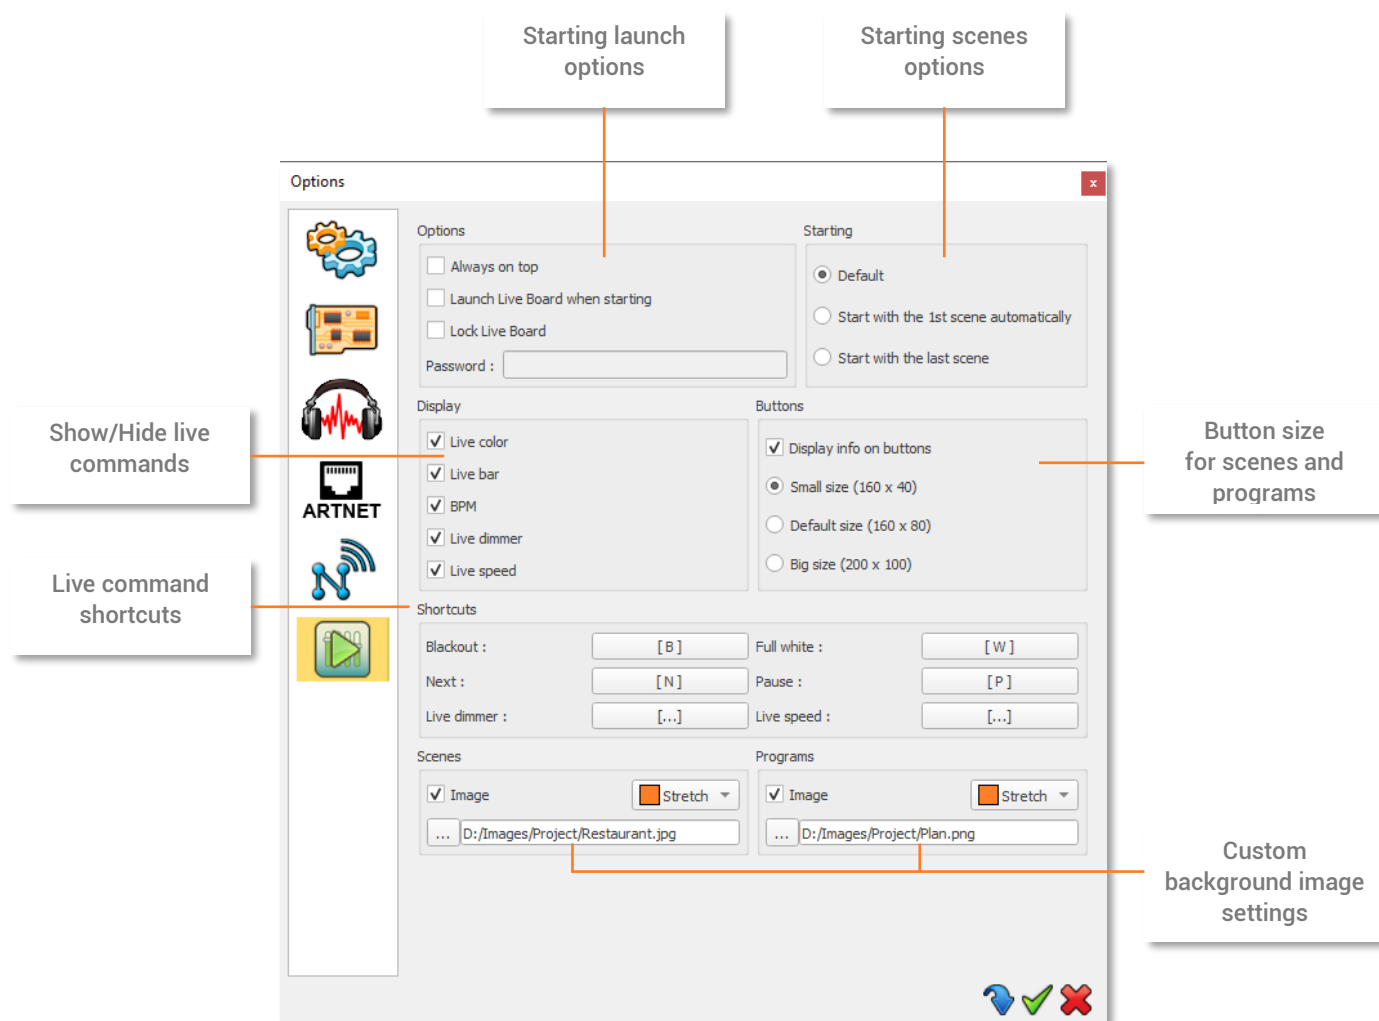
Starting launch options

Starting scenes options

Options

×

ARTNET

Options

Always on top

Launch Live Board when starting

Lock Live Board

Password :

Starting

Default

Start with the 1st scene automatically

Start with the last scene

Show/Hide live commands

Display

Live color

Live bar

BPM

Live dimmer

Live speed

Buttons

Display info on buttons

Small size (160 x 40)

Default size (160 x 80)

Big size (200 x 100)

Button size for scenes and programs

Live command shortcuts

Shortcuts

| Blackout : | [ B ] | Full white : | [ W ] |
|---|---|---|---|
| Next : | [ N ] | Pause : | [ P ] |
| Live dimmer : | [...] | Live speed : | [...] |

Scenes

Image

Stretch

...

D:/Images/Project/Restaurant.jpg

Programs

Image

Stretch

...

D:/Images/Project/Plan.png

Custom background image settings